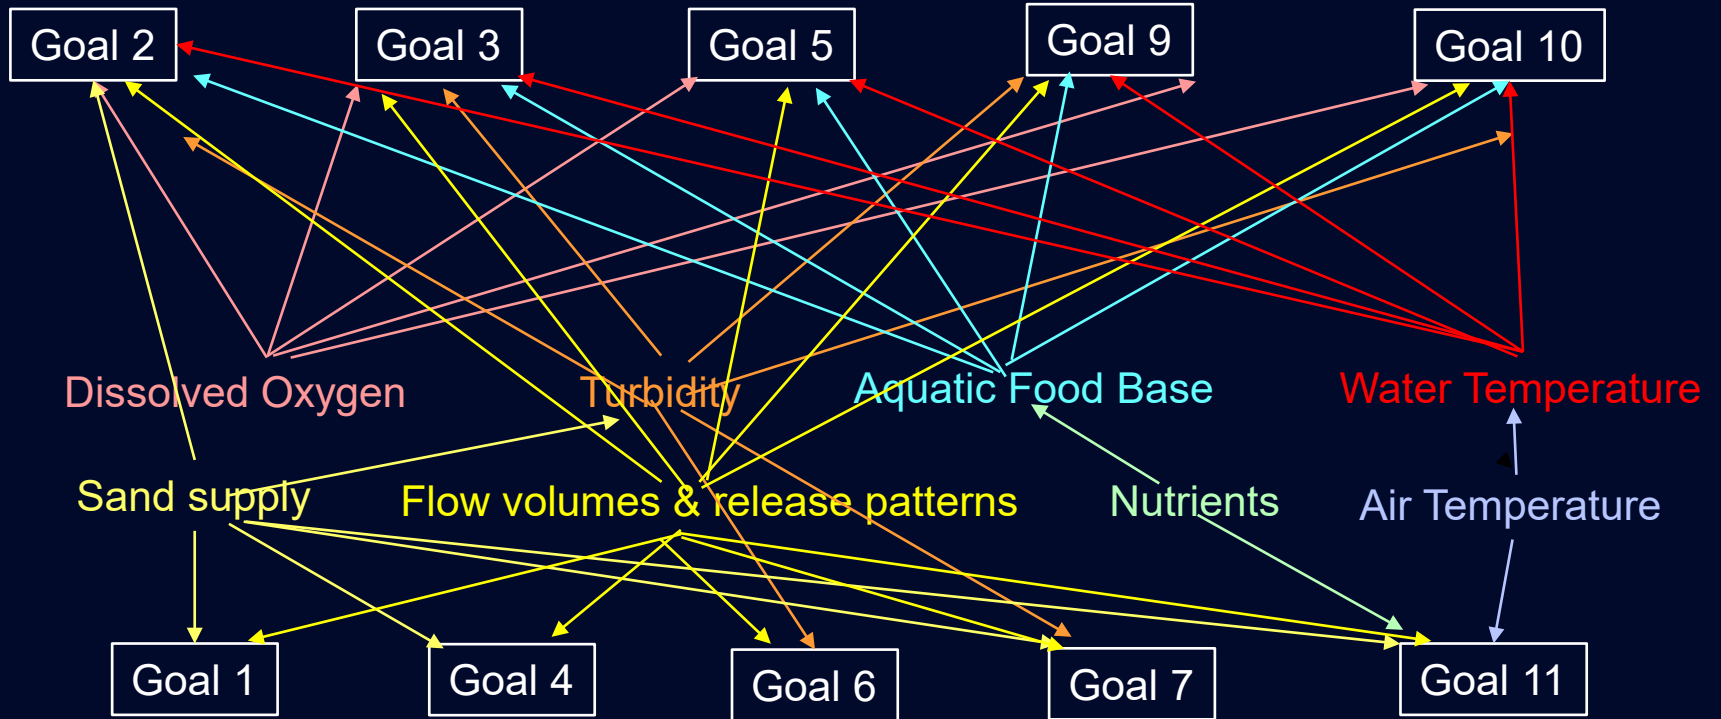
Goal 2
Goal 3
Goal 5
Goal 9
Goal 10

Dissolved Oxygen
Turbidity
Aquatic Food Base
Water Temperature

Sand supply
Flow volumes & release patterns
Nutrients
Air Temperature

Goal 1
Goal 4
Goal 6
Goal 7
Goal 11